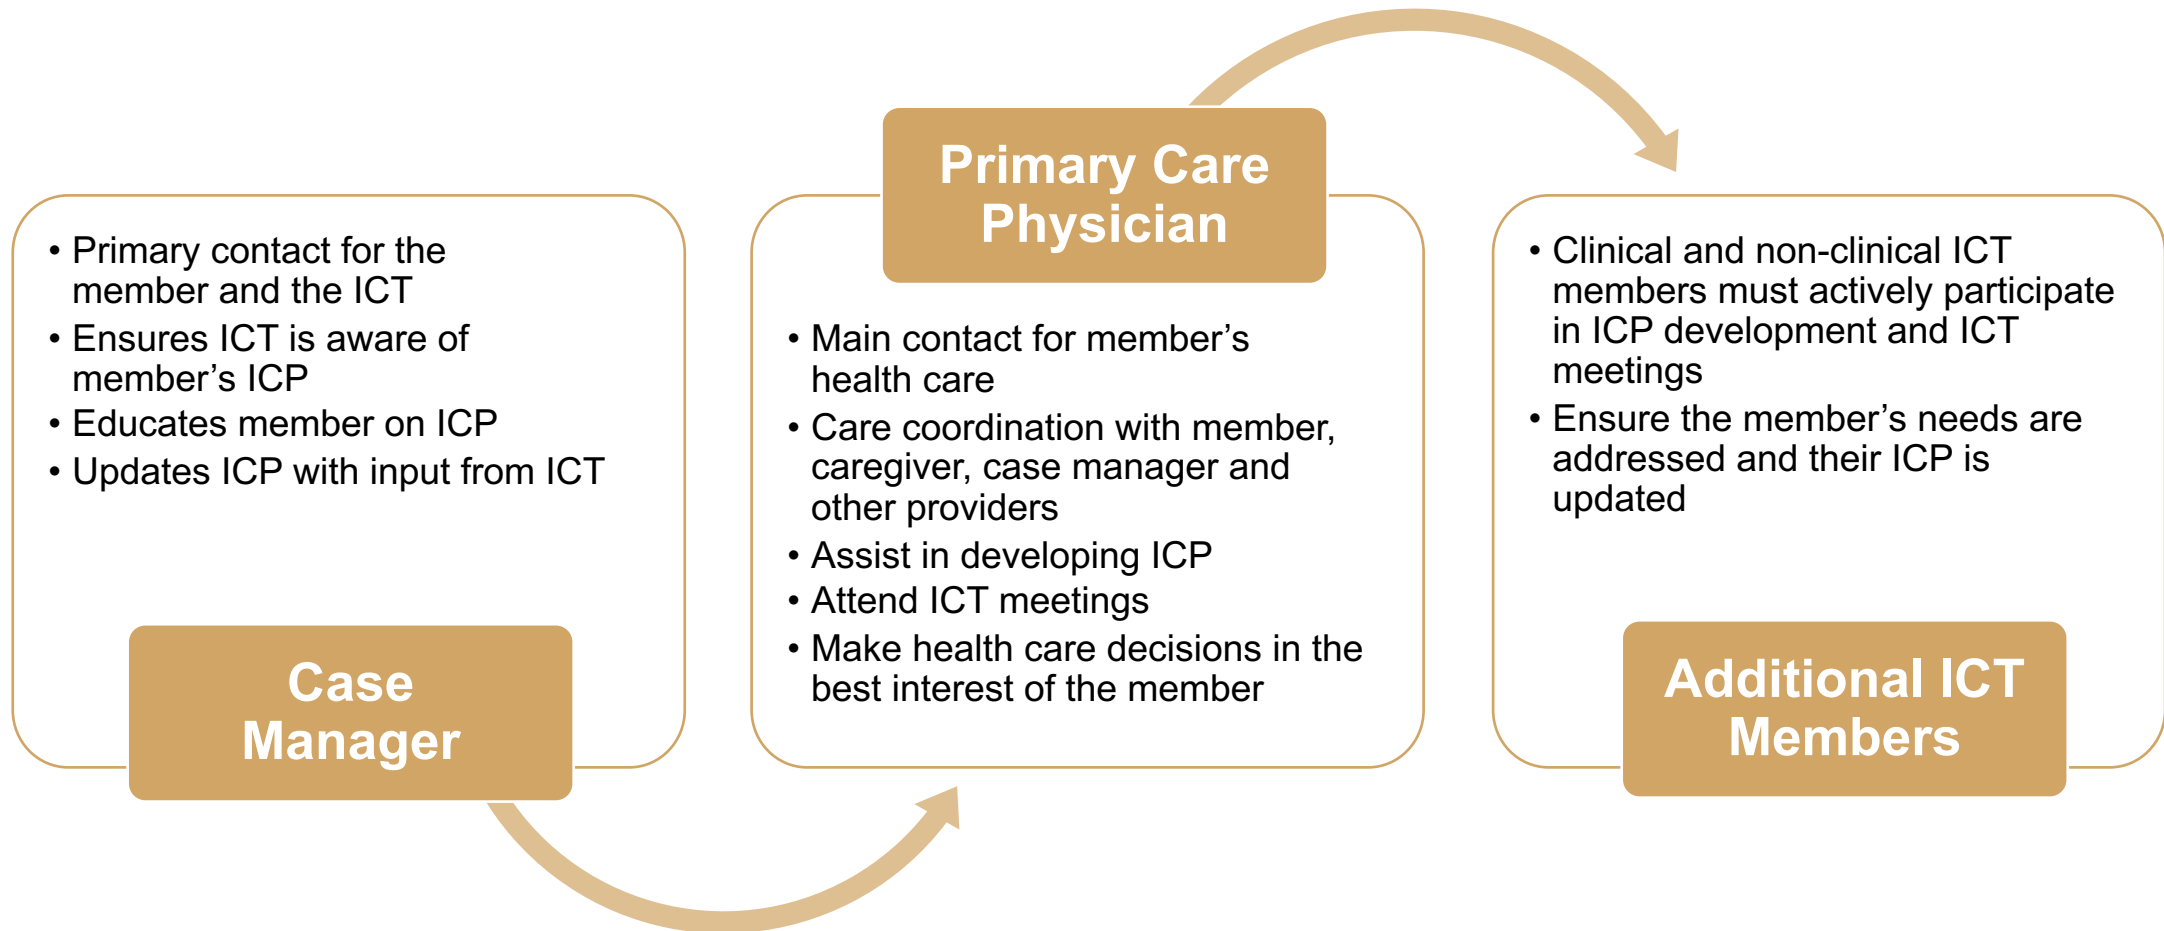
• Primary contact for the member and the ICT
• Ensures ICT is aware of member’s ICP
• Educates member on ICP
• Updates ICP with input from ICT

Case Manager

Primary Care Physician

• Main contact for member’s health care
• Care coordination with member, caregiver, case manager and other providers
• Assist in developing ICP
• Attend ICT meetings
• Make health care decisions in the best interest of the member

• Clinical and non-clinical ICT members must actively participate in ICP development and ICT meetings
• Ensure the member’s needs are addressed and their ICP is updated

Additional ICT Members